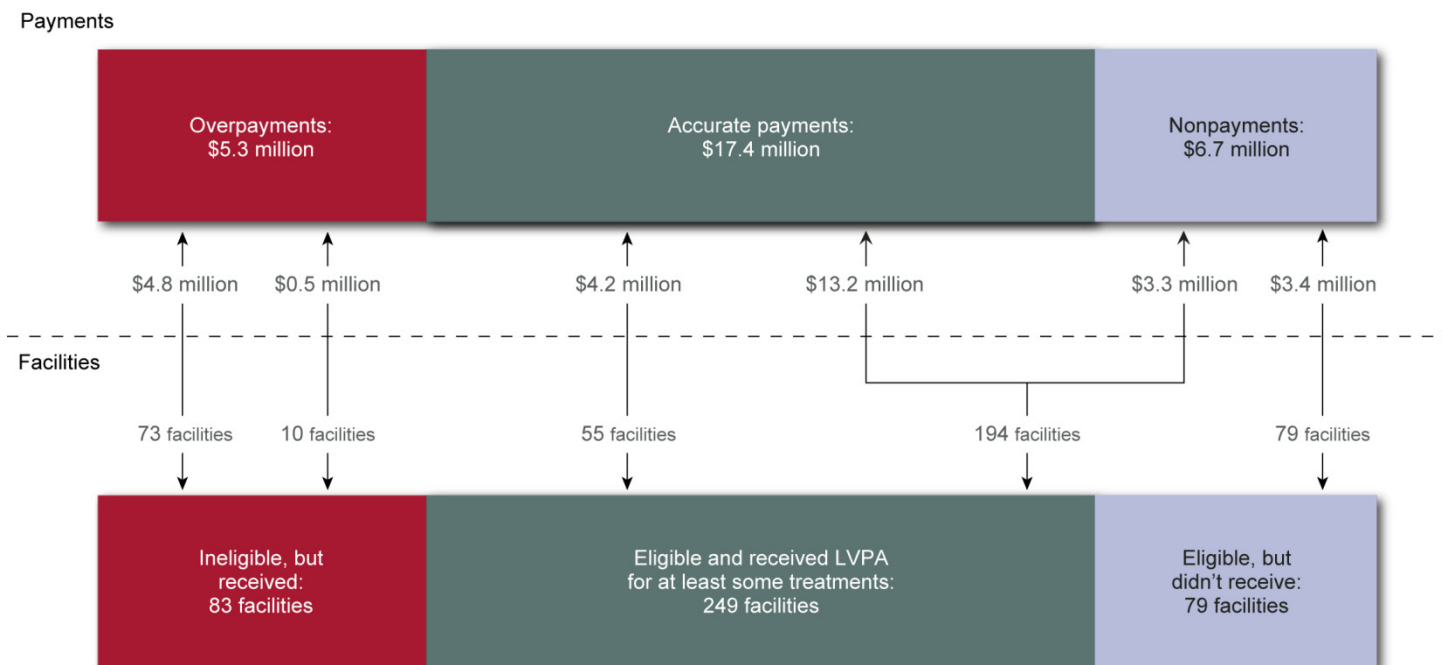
Payments

Overpayments: $5.3 million

Accurate payments: $17.4 million

Nonpayments: $6.7 million

$4.8 million

$0.5 million

$4.2 million

$13.2 million

$3.3 million

$3.4 million

Facilities

73 facilities

10 facilities

55 facilities

194 facilities

79 facilities

Ineligible, but received: 83 facilities

Eligible and received LVPA for at least some treatments: 249 facilities

Eligible, but didn't receive: 79 facilities